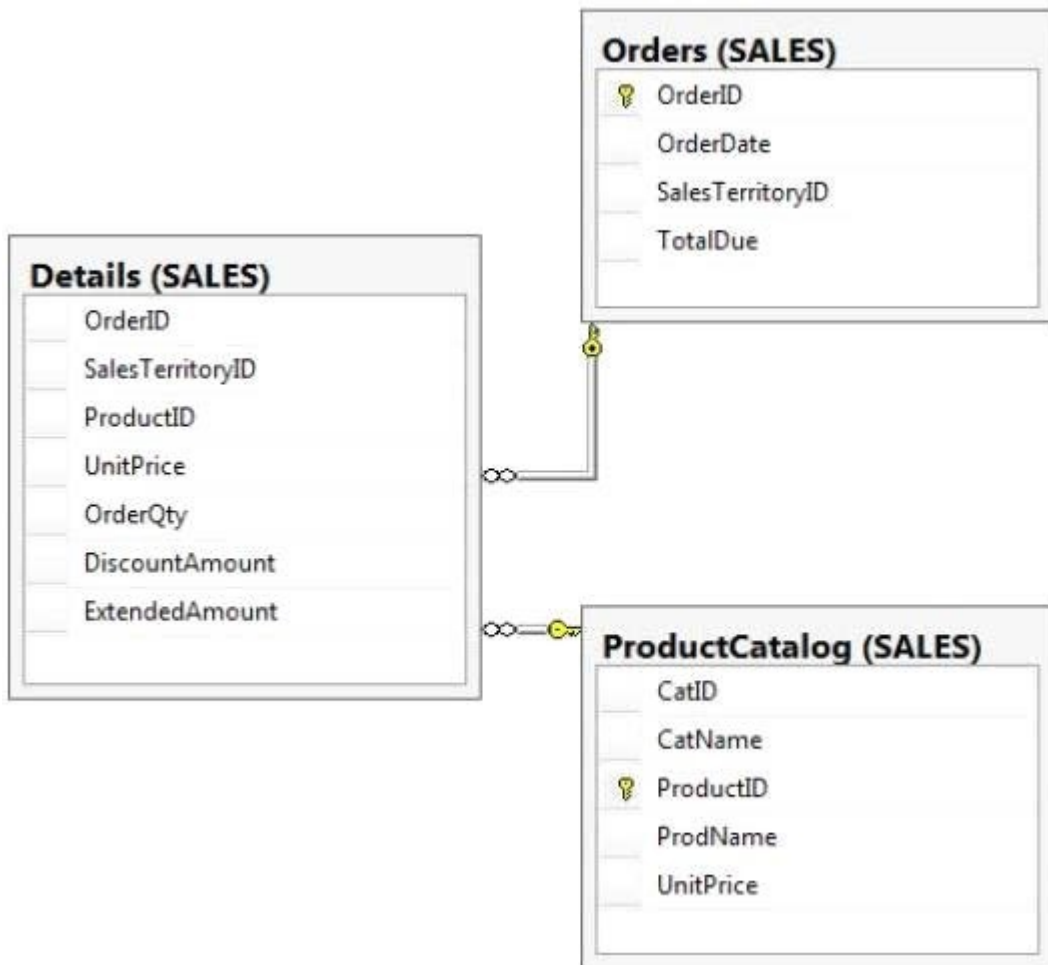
Orders (SALES)
OrderID
OrderDate
SalesTerritoryID
TotalDue

Details (SALES)
OrderID
SalesTerritoryID
ProductID
UnitPrice
OrderQty
DiscountAmount
ExtendedAmount

ProductCatalog (SALES)
CatID
CatName
ProductID
ProdName
UnitPrice